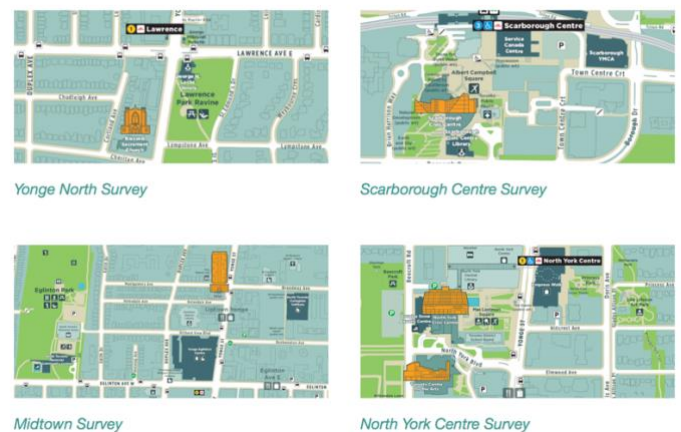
Lawrence
LAWRENCE AVE E
DUPLEX AVE
Chatleigh Ave
Lawrence Park Ravine
Lympstone Ave
Yonge North Survey

Scarborough Centre
Service Canada Centre
Scarborough YMCA
Albert Campbell Square
Town Centre Crt
Brian Harrison Way
Borough Dr
Library
Scarborough Centre Survey

Eglinton Park
EGLINTON AVE
Midtown Survey

North York Centre
Beecroft Rd
North York Blvd
Elmwood Ave
YONGE ST
Doris Ave
North York Centre Survey